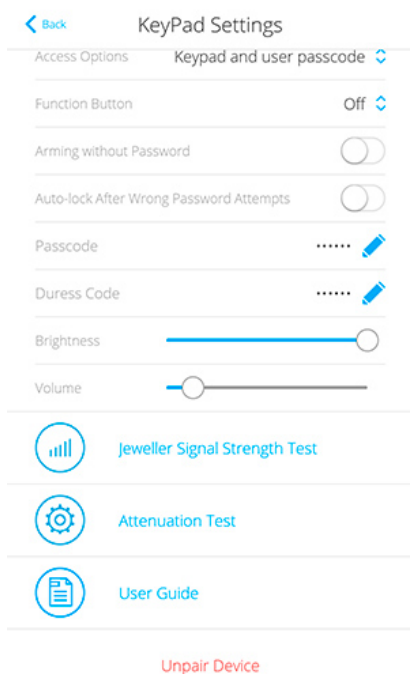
Back

KeyPad Settings

Access Options Keypad and user passcode

Function Button Off

Arming without Password

Auto-lock After Wrong Password Attempts

Passcode ••••••

Duress Code ••••••

Brightness

Volume

Jeweller Signal Strength Test

Attenuation Test

User Guide

Unpair Device